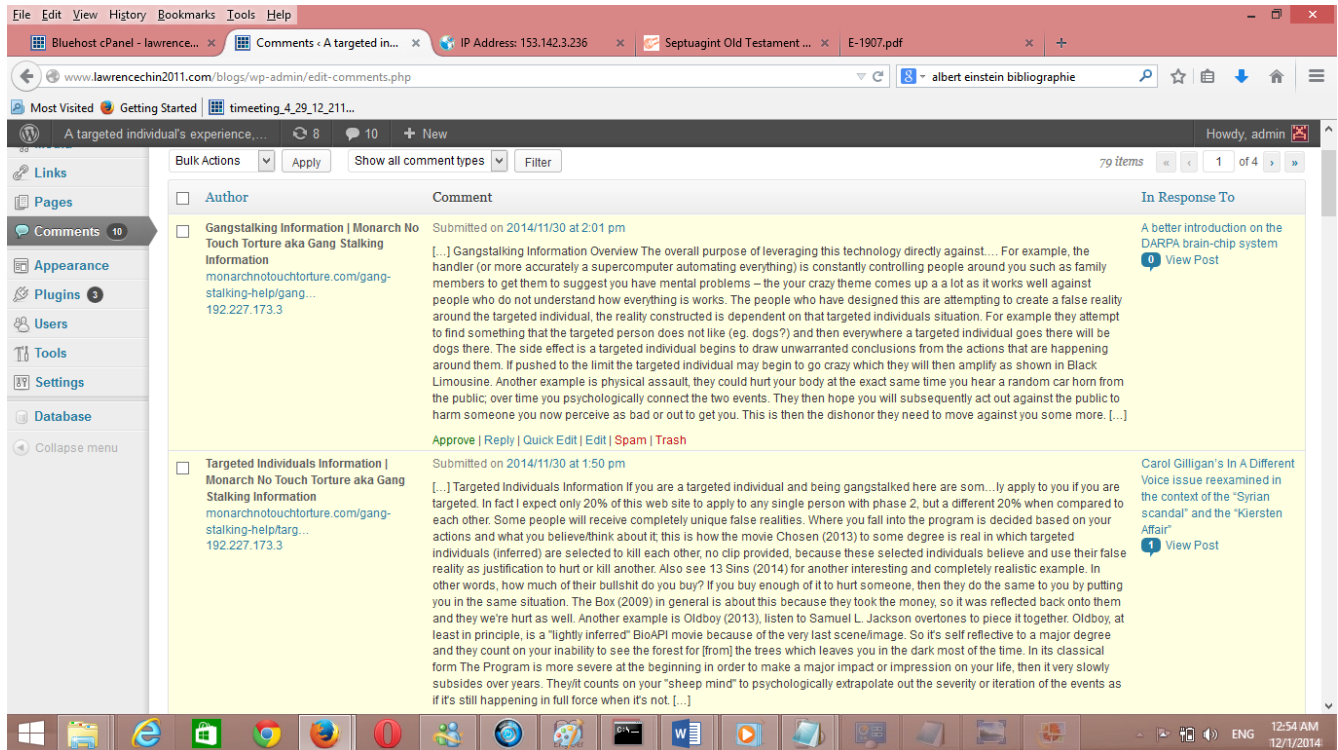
File Edit View History Bookmarks Tools Help

Bluehost cPanel - lawrence... × | Comments ‹ A targeted in... × | IP Address: 153.142.3.236 × | Septuagint Old Testament ... × | E-1907.pdf × | +

www.lawrencechin2011.com/blogs/wp-admin/edit-comments.php

albert einstein bibliographie

Most Visited | Getting Started | timeeting_4_29_12_211...

A targeted individual's experience,... 8 10 + New | Howdy, admin

Links
Pages
Comments 10
Appearance
Plugins 3
Users
Tools
Settings
Database
Collapse menu

Bulk Actions | Apply | Show all comment types | Filter | 79 items | « ‹ 1 of 4 › »

| | Author | Comment | In Response To |
|---|---|---|---|
| | Gangstalking Information \| Monarch No Touch Torture aka Gang Stalking Information monarchnotouchtorture.com/gang-stalking-help/gang... 192.227.173.3 | Submitted on 2014/11/30 at 2:01 pm [...] Gangstalking Information Overview The overall purpose of leveraging this technology directly against.... For example, the handler (or more accurately a supercomputer automating everything) is constantly controlling people around you such as family members to get them to suggest you have mental problems – the your crazy theme comes up a lot as it works well against people who do not understand how everything is works. The people who have designed this are attempting to create a false reality around the targeted individual, the reality constructed is dependent on that targeted individuals situation. For example they attempt to find something that the targeted person does not like (eg. dogs?) and then everywhere a targeted individual goes there will be dogs there. The side effect is a targeted individual begins to draw unwarranted conclusions from the actions that are happening around them. If pushed to the limit the targeted individual may begin to go crazy which they will then amplify as shown in Black Limousine. Another example is physical assault, they could hurt your body at the exact same time you hear a random car horn from the public; over time you psychologically connect the two events. They then hope you will subsequently act out against the public to harm someone you now perceive as bad or out to get you. This is then the dishonor they need to move against you some more. [...] Approve \| Reply \| Quick Edit \| Edit \| Spam \| Trash | A better introduction on the DARPA brain-chip system 0 View Post |
| | Targeted Individuals Information \| Monarch No Touch Torture aka Gang Stalking Information monarchnotouchtorture.com/gang-stalking-help/targ... 192.227.173.3 | Submitted on 2014/11/30 at 1:50 pm [...] Targeted Individuals Information If you are a targeted individual and being gangstalked here are som...ly apply to you if you are targeted. In fact I expect only 20% of this web site to apply to any single person with phase 2, but a different 20% when compared to each other. Some people will receive completely unique false realities. Where you fall into the program is decided based on your actions and what you believe/think about it; this is how the movie Chosen (2013) to some degree is real in which targeted individuals (inferred) are selected to kill each other, no clip provided, because these selected individuals believe and use their false reality as justification to hurt or kill another. Also see 13 Sins (2014) for another interesting and completely realistic example. In other words, how much of their bullshit do you buy? If you buy enough of it to hurt someone, then they do the same to you by putting you in the same situation. The Box (2009) in general is about this because they took the money, so it was reflected back onto them and they we're hurt as well. Another example is Oldboy (2013), listen to Samuel L. Jackson overtones to piece it together. Oldboy, at least in principle, is a "lightly inferred" BioAPI movie because of the very last scene/image. So it's self reflective to a major degree and they count on your inability to see the forest for [from] the trees which leaves you in the dark most of the time. In its classical form The Program is more severe at the beginning in order to make a major impact or impression on your life, then it very slowly subsides over years. They/it counts on your "sheep mind" to psychologically extrapolate out the severity or iteration of the events as if it's still happening in full force when it's not. [...] | Carol Gilligan's In A Different Voice issue reexamined in the context of the "Syrian scandal" and the "Kiersten Affair" 1 View Post |

ENG 12:54 AM 12/1/2014